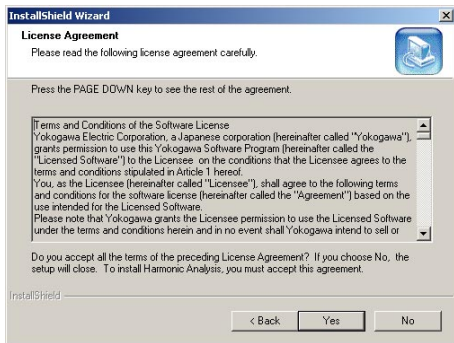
InstallShield Wizard

License Agreement
Please read the following license agreement carefully.

Press the PAGE DOWN key to see the rest of the agreement.

Terms and Conditions of the Software License
Yokogawa Electric Corporation, a Japanese corporation (hereinafter called "Yokogawa"), grants permission to use this Yokogawa Software Program (hereinafter called the "Licensed Software") to the Licensee on the conditions that the Licensee agrees to the terms and conditions stipulated in Article 1 hereof.
You, as the Licensee (hereinafter called "Licensee"), shall agree to the following terms and conditions for the software license (hereinafter called the "Agreement") based on the use intended for the Licensed Software.
Please note that Yokogawa grants the Licensee permission to use the Licensed Software under the terms and conditions herein and in no event shall Yokogawa intend to sell or

Do you accept all the terms of the preceding License Agreement? If you choose No, the setup will close. To install Harmonic Analysis, you must accept this agreement.

InstallShield

< Back Yes No